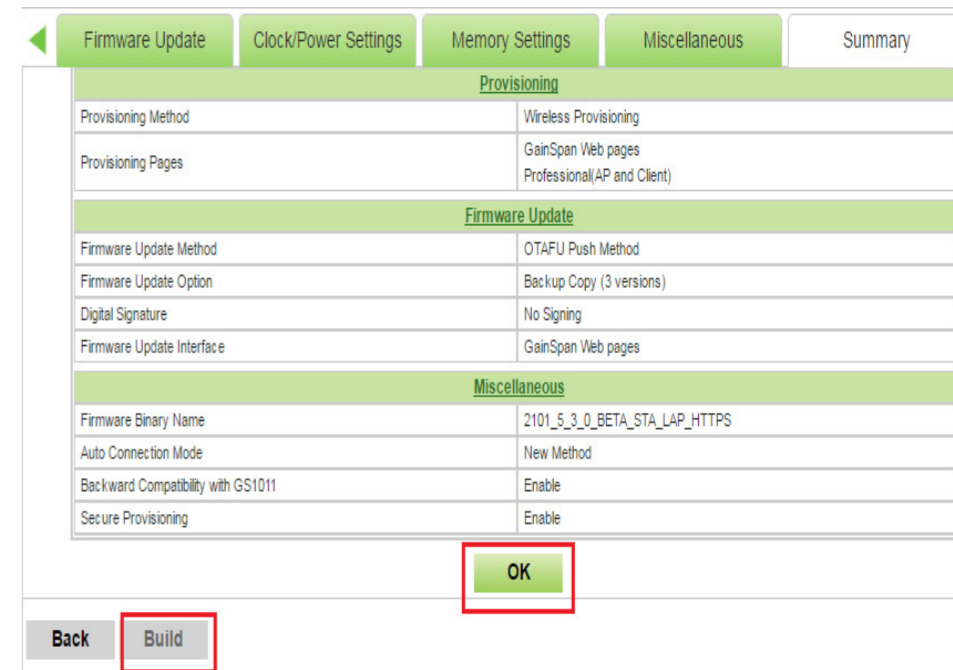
Firmware Update | Clock/Power Settings | Memory Settings | Miscellaneous | Summary

| Provisioning | |
|---|---|
| Provisioning Method | Wireless Provisioning |
| Provisioning Pages | GainSpan Web pages Professional(AP and Client) |

| Firmware Update | |
|---|---|
| Firmware Update Method | OTAFU Push Method |
| Firmware Update Option | Backup Copy (3 versions) |
| Digital Signature | No Signing |
| Firmware Update Interface | GainSpan Web pages |

| Miscellaneous | |
|---|---|
| Firmware Binary Name | 2101_5_3_0_BETA_STA_LAP_HTTPS |
| Auto Connection Mode | New Method |
| Backward Compatibility with GS1011 | Enable |
| Secure Provisioning | Enable |

OK

Back Build